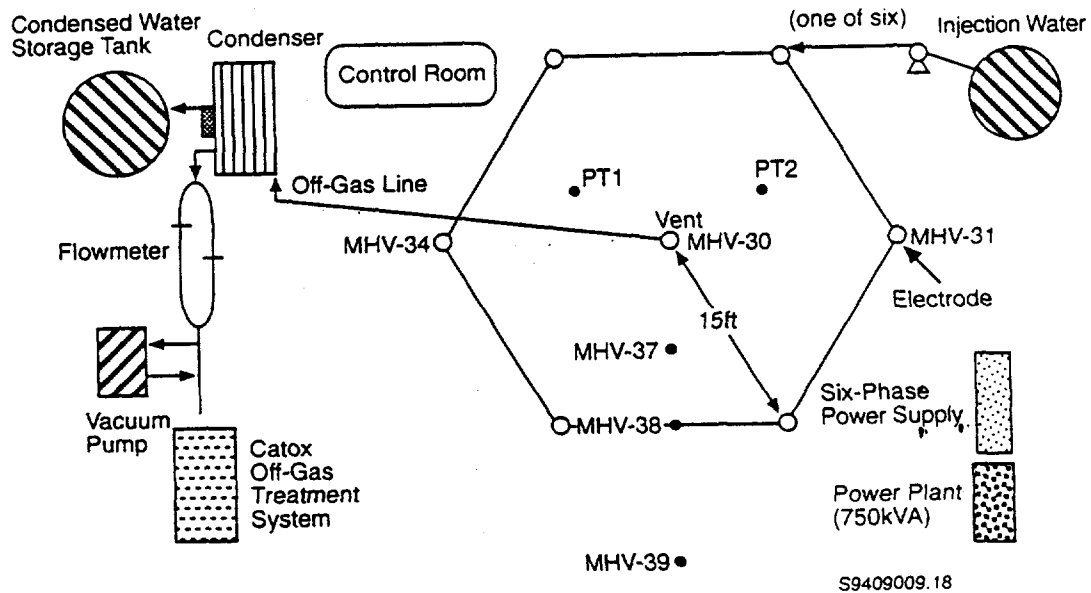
Condensed Water Storage Tank

Condenser

Control Room

(one of six)

Injection Water

Off-Gas Line

PT1

PT2

Vent

MHV-34

MHV-30

MHV-31

Flowmeter

Electrode

15ft

MHV-37

Vacuum Pump

MHV-38

Six-Phase Power Supply

Catox Off-Gas Treatment System

Power Plant (750kVA)

MHV-39

S9409009.18